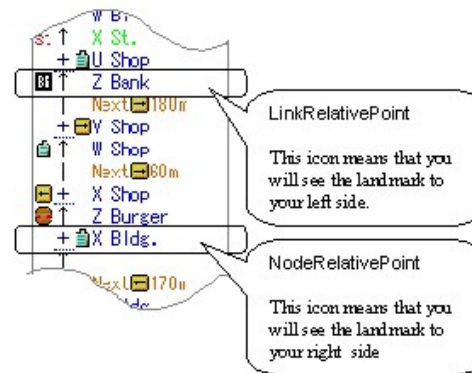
W Bl.
X St.
U Shop
Z Bank
Next 180m
V Shop
W Shop
Next 60m
X Shop
Z Burger
X Bldg.
Next 170m
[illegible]

LinkRelativePoint

This icon means that you will see the landmark to your left side.

NodeRelativePoint

This icon means that you will see the landmark to your right side